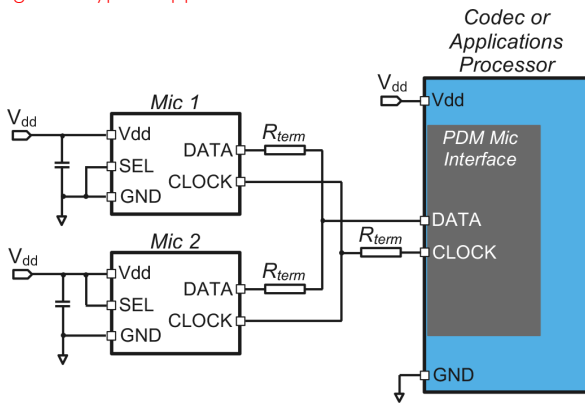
Codec or Applications Processor

$V_{dd}$

Vdd

PDM Mic Interface

DATA

CLOCK

GND

$V_{dd}$

Mic 1

Vdd

SEL

GND

DATA

CLOCK

$R_{term}$

$R_{term}$

$V_{dd}$

Mic 2

Vdd

SEL

GND

DATA

CLOCK

$R_{term}$